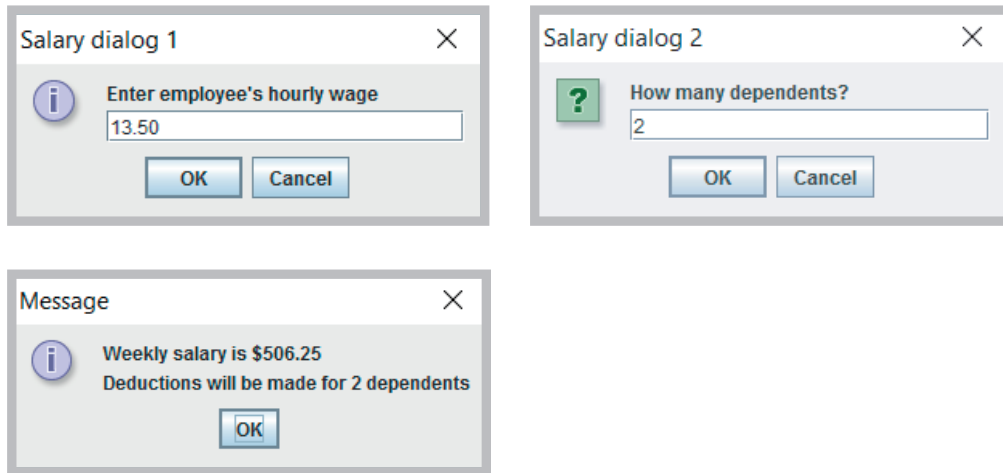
Salary dialog 1
X
i
Enter employee's hourly wage
13.50
OK
Cancel

Salary dialog 2
X
?
How many dependents?
2
OK
Cancel

Message
X
i
Weekly salary is $506.25
Deductions will be made for 2 dependents
OK